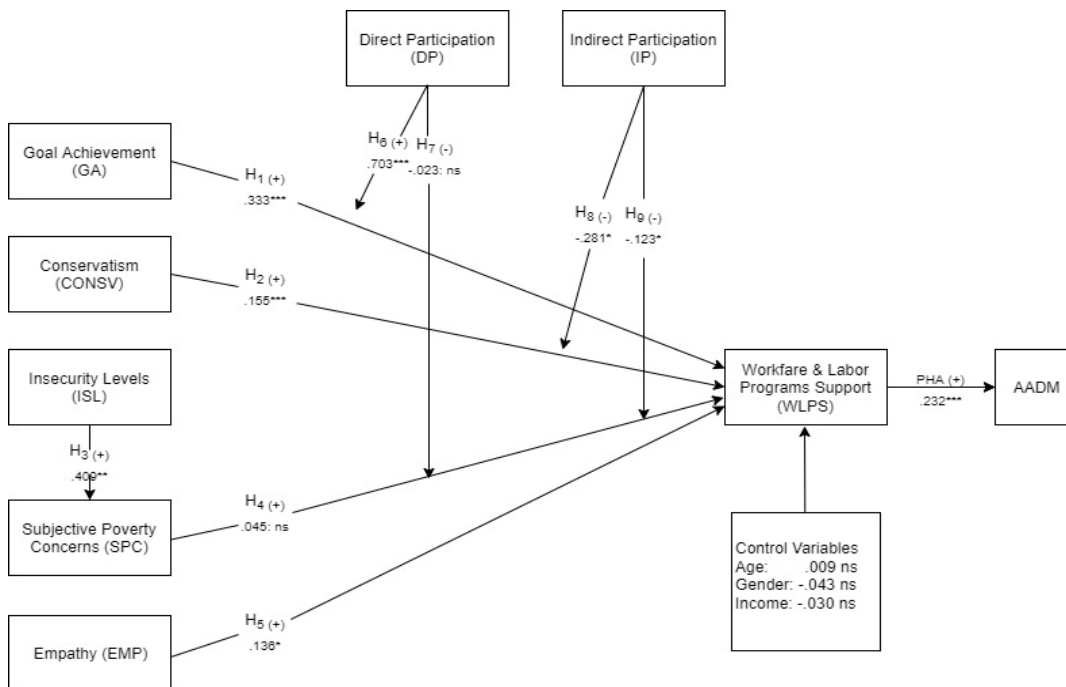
Direct Participation
(DP)

Indirect Participation
(IP)

Goal Achievement
(GA)

$H_6$ (+)
.703***

$H_7$ (-)
-.023: ns

$H_1$ (+)
.333***

$H_8$ (-)
-.281*

$H_9$ (-)
-.123*

Conservatism
(CONSV)

$H_2$ (+)
.155***

Insecurity Levels
(ISL)

Workfare & Labor Programs Support
(WLPS)

PHA (+)
.232***

AADM

$H_3$ (+)
.409**

Subjective Poverty Concerns (SPC)

$H_4$ (+)
.045: ns

Control Variables
Age: .009 ns
Gender: -.043 ns
Income: -.030 ns

Empathy (EMP)

$H_5$ (+)
.136*